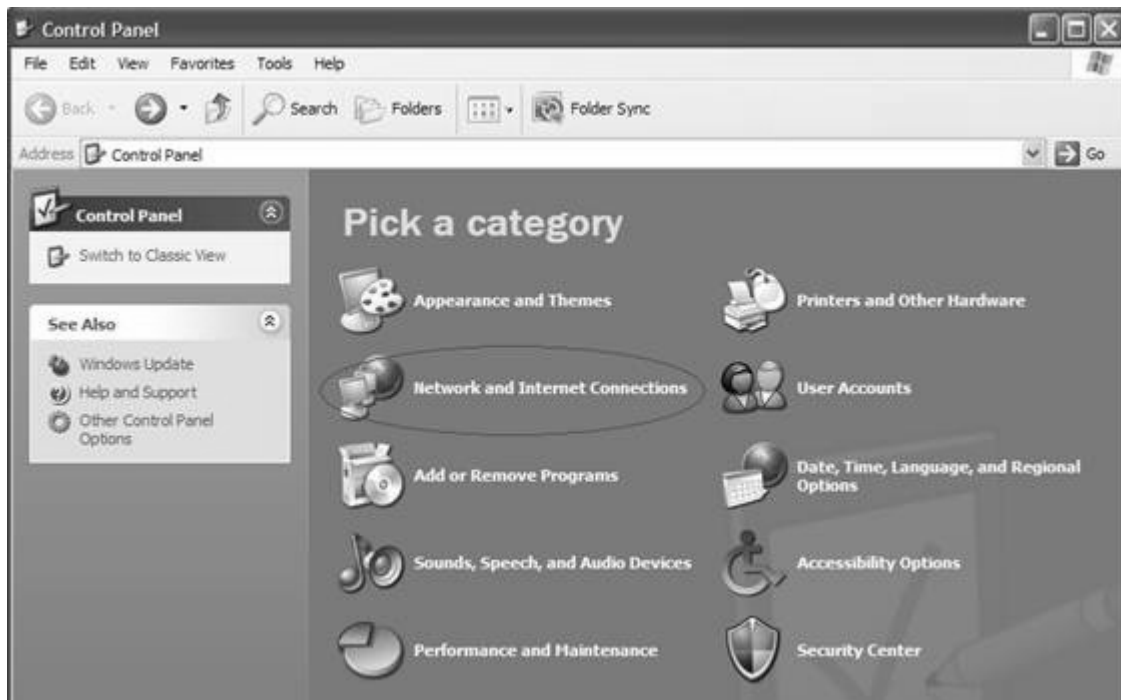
Control Panel

File Edit View Favorites Tools Help

Back Search Folders Folder Sync

Address Control Panel Go

Control Panel

Switch to Classic View

See Also

Windows Update
Help and Support
Other Control Panel Options

Pick a category

Appearance and Themes

Printers and Other Hardware

Network and Internet Connections

User Accounts

Add or Remove Programs

Date, Time, Language, and Regional Options

Sounds, Speech, and Audio Devices

Accessibility Options

Performance and Maintenance

Security Center